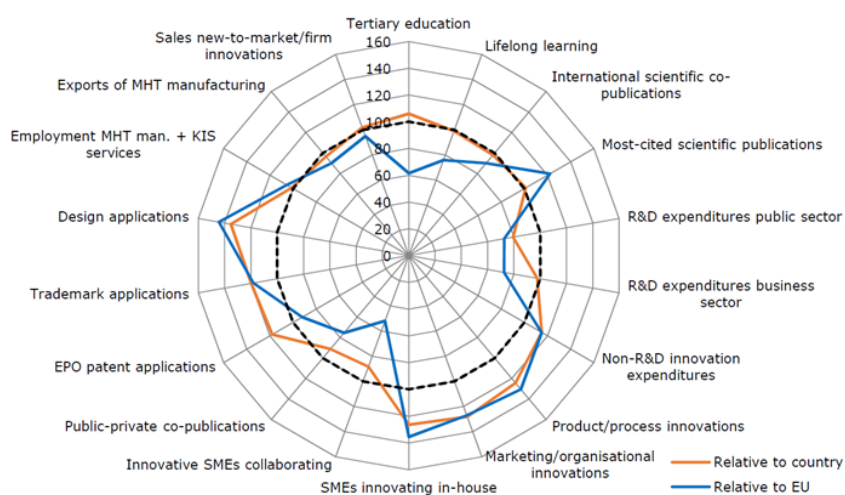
Tertiary education
Lifelong learning
International scientific co-publications
Most-cited scientific publications
R&D expenditures public sector
R&D expenditures business sector
Non-R&D innovation expenditures
Product/process innovations
Marketing/organisational innovations
SMEs innovating in-house
Innovative SMEs collaborating
Public-private co-publications
EPO patent applications
Trademark applications
Design applications
Employment MHT man. + KIS services
Exports of MHT manufacturing
Sales new-to-market/firm innovations

160
140
120
100
80
60
40
20
0

Relative to country
Relative to EU